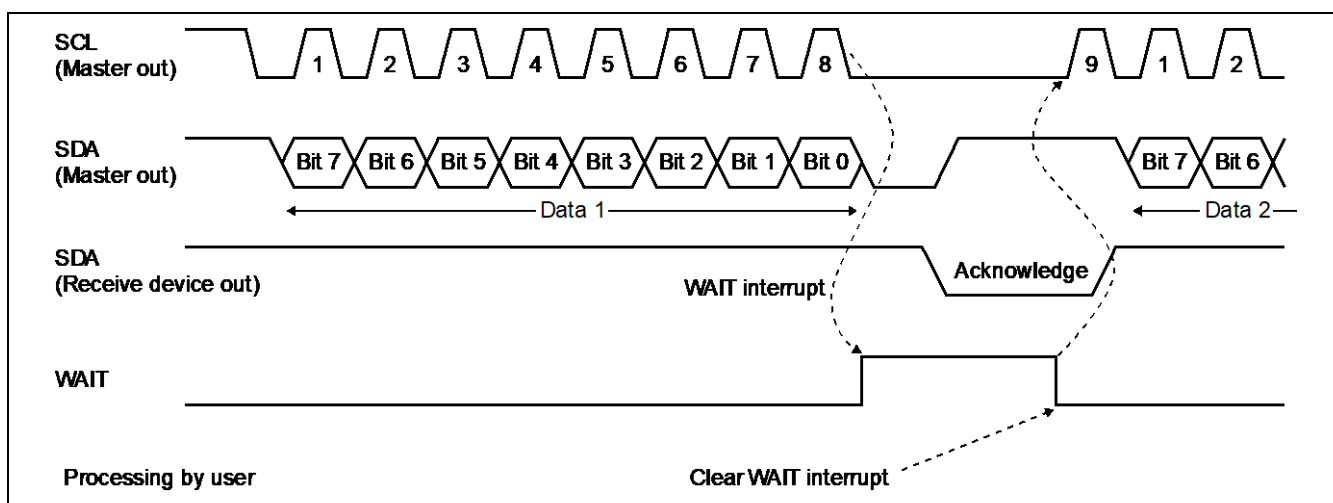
SCL
(Master out)

1 2 3 4 5 6 7 8 9 1 2

SDA
(Master out)

Bit 7 Bit 6 Bit 5 Bit 4 Bit 3 Bit 2 Bit 1 Bit 0 Bit 7 Bit 6

Data 1

Data 2

SDA
(Receive device out)

Acknowledge

WAIT interrupt

WAIT

Processing by user

Clear WAIT interrupt